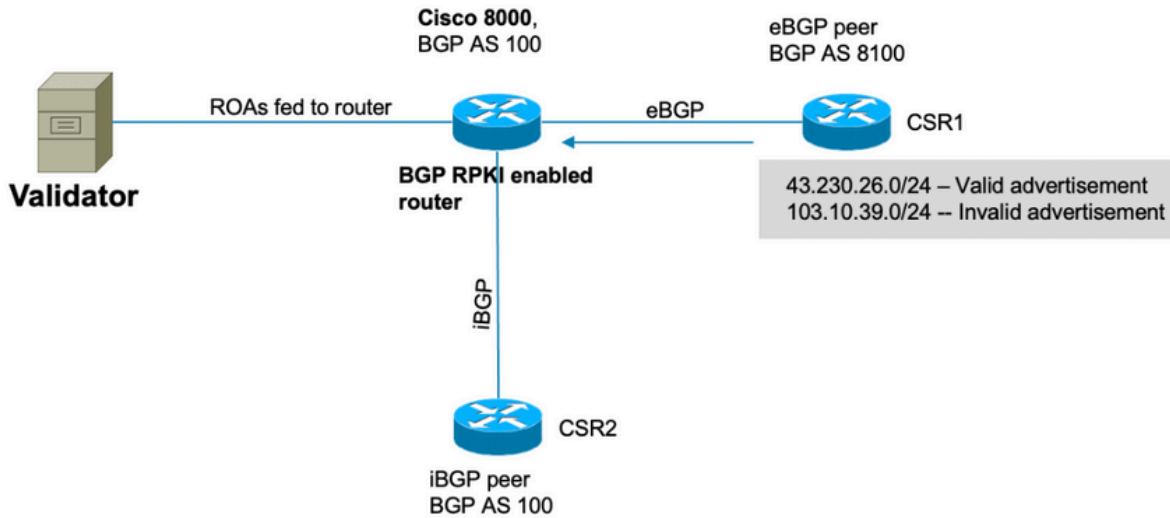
Cisco 8000,
BGP AS 100

eBGP peer
BGP AS 8100

ROAs fed to router

eBGP

CSR1

Validator

BGP RPKI enabled router

43.230.26.0/24 – Valid advertisement
103.10.39.0/24 -- Invalid advertisement

iBGP

CSR2

iBGP peer
BGP AS 100